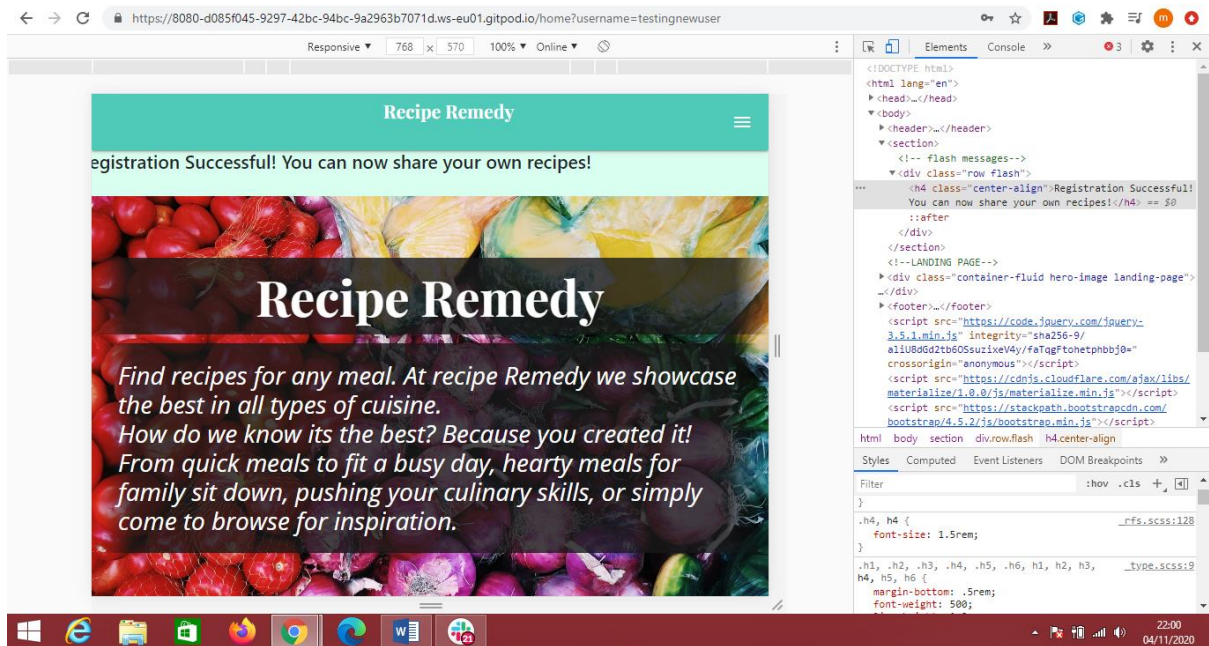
https://8080-d085f045-9297-42bc-94bc-9a2963b7071d.ws-eu01.gitpod.io/home?username=testingnewuser

Responsive ▼ 768 x 570 100% ▼ Online ▼

Elements Console » 3

Recipe Remedy

egistration Successful! You can now share your own recipes!

Recipe Remedy

Find recipes for any meal. At recipe Remedy we showcase the best in all types of cuisine.
How do we know its the best? Because you created it!
From quick meals to fit a busy day, hearty meals for family sit down, pushing your culinary skills, or simply come to browse for inspiration.

<!DOCTYPE html>
<html lang="en">
▶<head>…</head>
▼<body>
▶<header>…</header>
▼<section>
<!-- flash messages-->
▼<div class="row flash">
<h4 class="center-align">Registration Successful! You can now share your own recipes!</h4> == $0
::after
</div>
</section>
<!--LANDING PAGE-->
▶<div class="container-fluid hero-image landing-page">…</div>
▶<footer>…</footer>
<script src="https://code.jquery.com/jquery-3.5.1.min.js" integrity="sha256-9/aliU8dGd2tb6OSsuzixeV4y/faTqgFtohetphbbj0=" crossorigin="anonymous"></script>
<script src="https://cdnjs.cloudflare.com/ajax/libs/materialize/1.0.0/js/materialize.min.js"></script>
<script src="https://stackpath.bootstrapcdn.com/bootstrap/4.5.2/js/bootstrap.min.js"></script>

html body section div.row.flash h4.center-align

Styles Computed Event Listeners DOM Breakpoints »

Filter :hov .cls +

}
.h4, h4 { _rfs.scss:128
font-size: 1.5rem;
}
.h1, .h2, .h3, .h4, .h5, .h6, h1, h2, h3, h4, h5, h6 { _type.scss:9
margin-bottom: .5rem;
font-weight: 500;

21

22:00
04/11/2020